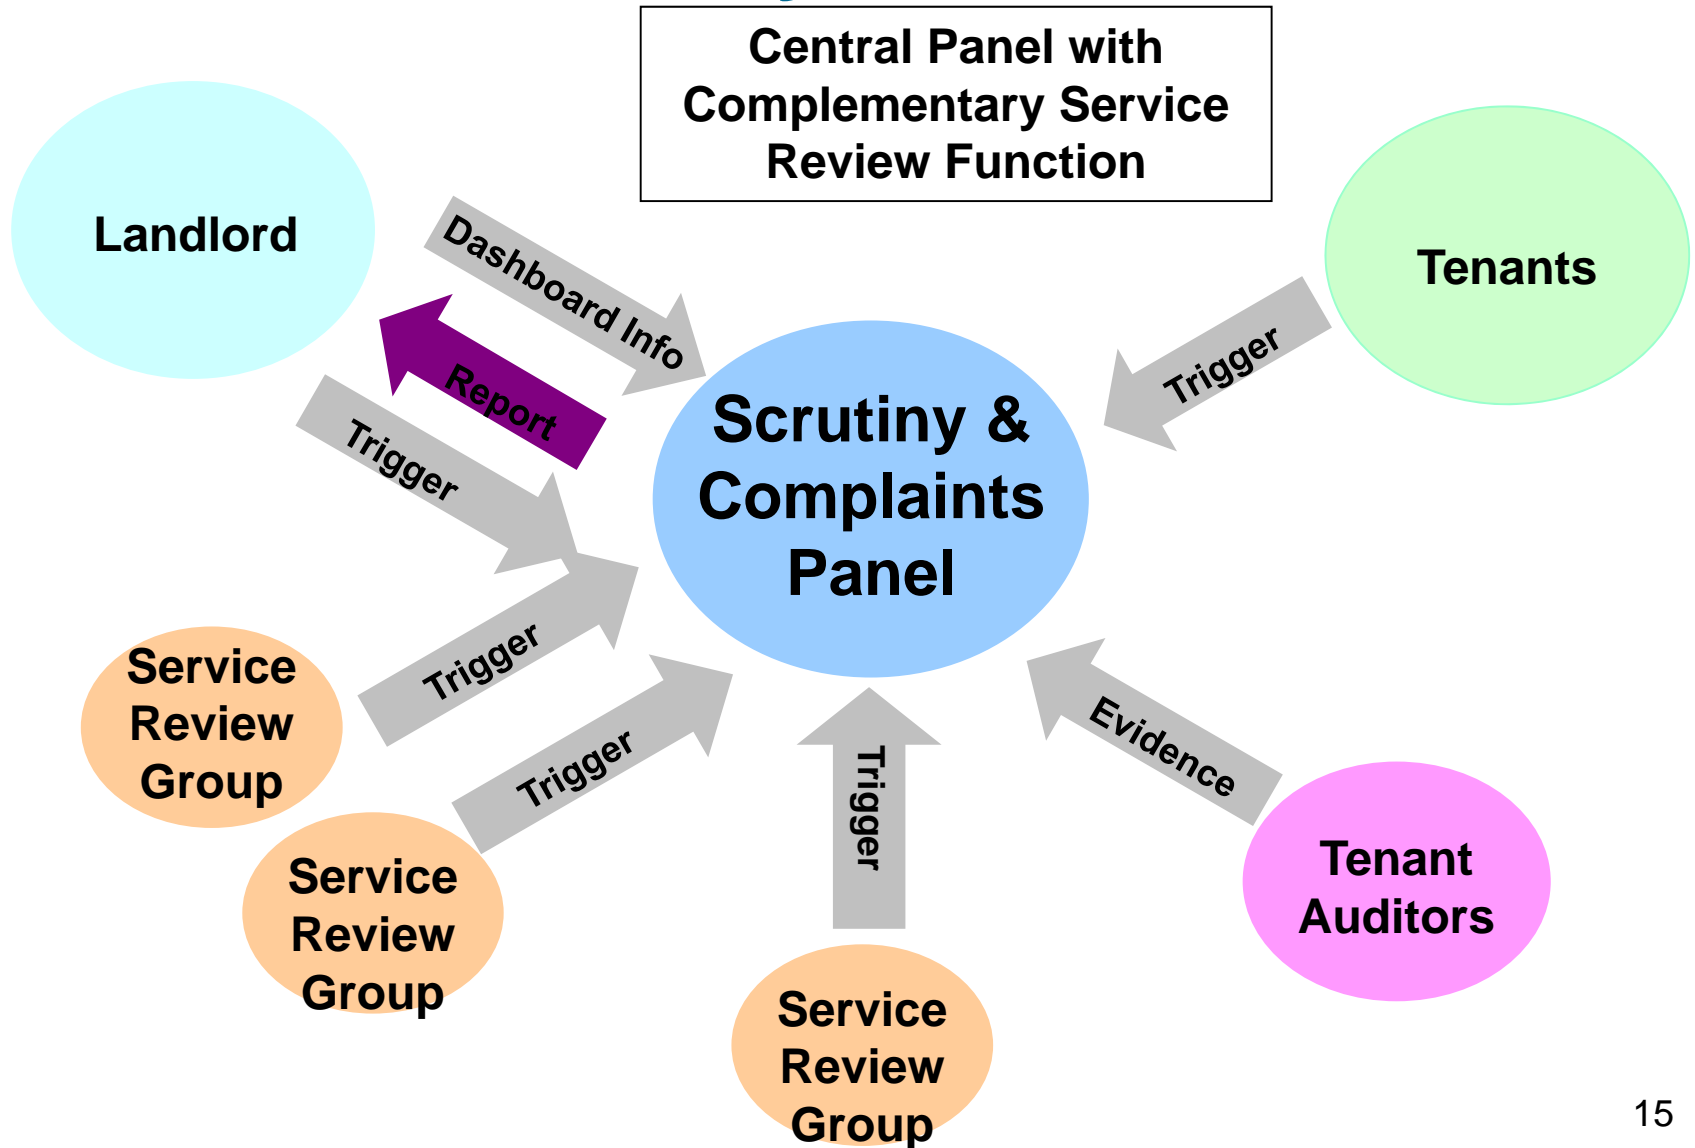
Central Panel with Complementary Service Review Function

Landlord

Dashboard Info

Report

Trigger

Tenants

Trigger

Scrutiny & Complaints Panel

Service Review Group

Trigger

Service Review Group

Trigger

Trigger

Evidence

Tenant Auditors

Service Review Group

15